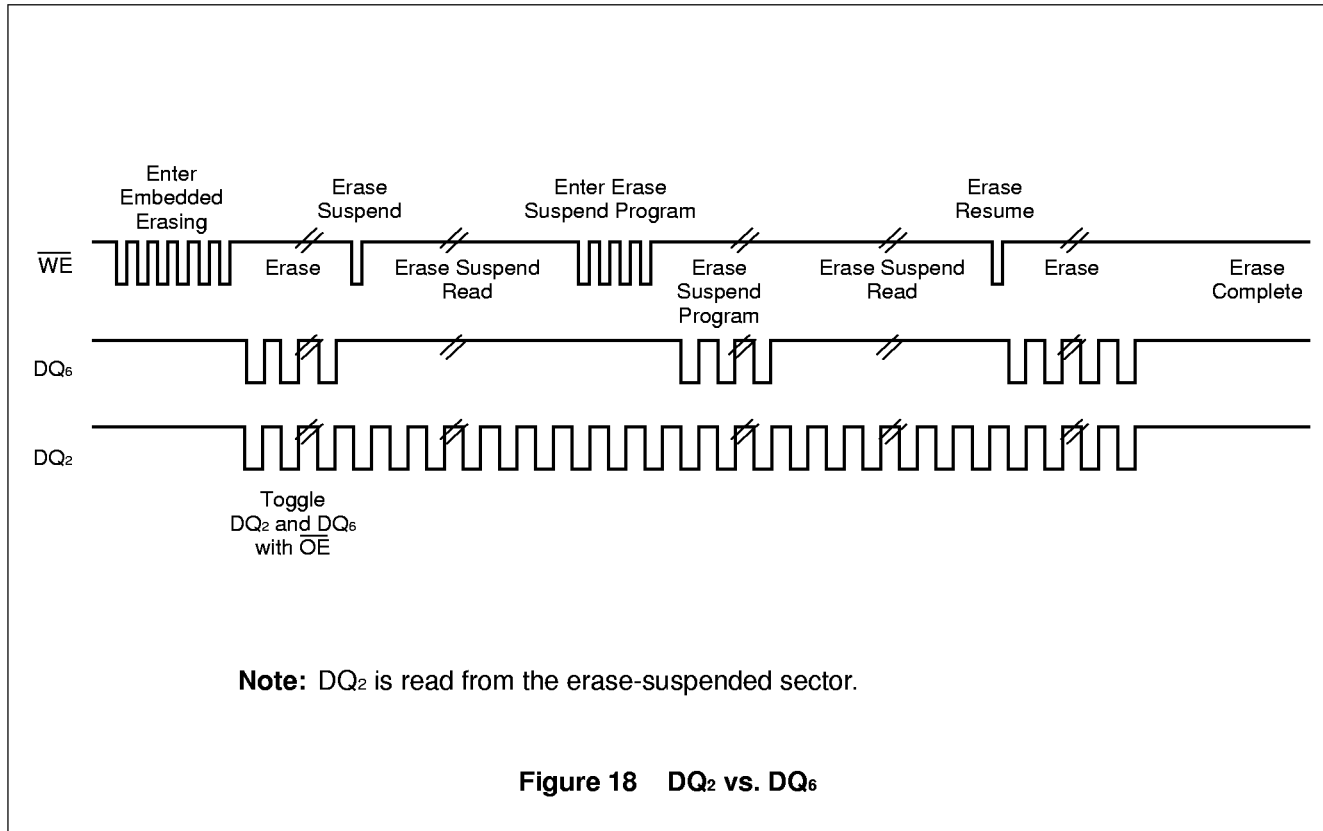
Enter Embedded Erasing

Erase Suspend

Enter Erase Suspend Program

Erase Resume

$\overline{WE}$

Erase

Erase Suspend Read

Erase Suspend Program

Erase Suspend Read

Erase

Erase Complete

$DQ_6$

$DQ_2$

Toggle $DQ_2$ and $DQ_6$ with $\overline{OE}$

**Note:** $DQ_2$ is read from the erase-suspended sector.

**Figure 18 $DQ_2$ vs. $DQ_6$**